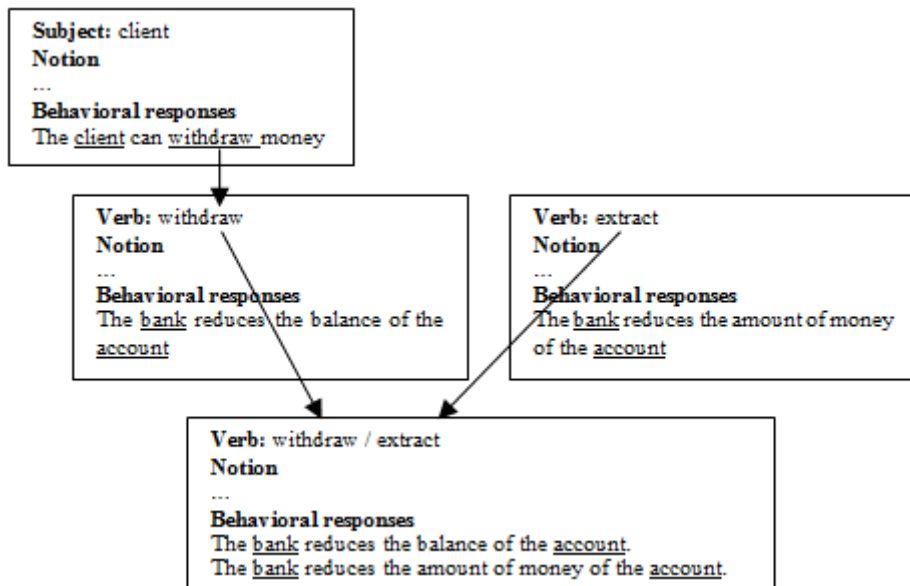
**Subject:** client
**Notion**
...
**Behavioral responses**
The client can withdraw money

**Verb:** withdraw
**Notion**
...
**Behavioral responses**
The bank reduces the balance of the account

**Verb:** extract
**Notion**
...
**Behavioral responses**
The bank reduces the amount of money of the account

**Verb:** withdraw / extract
**Notion**
...
**Behavioral responses**
The bank reduces the balance of the account.
The bank reduces the amount of money of the account.